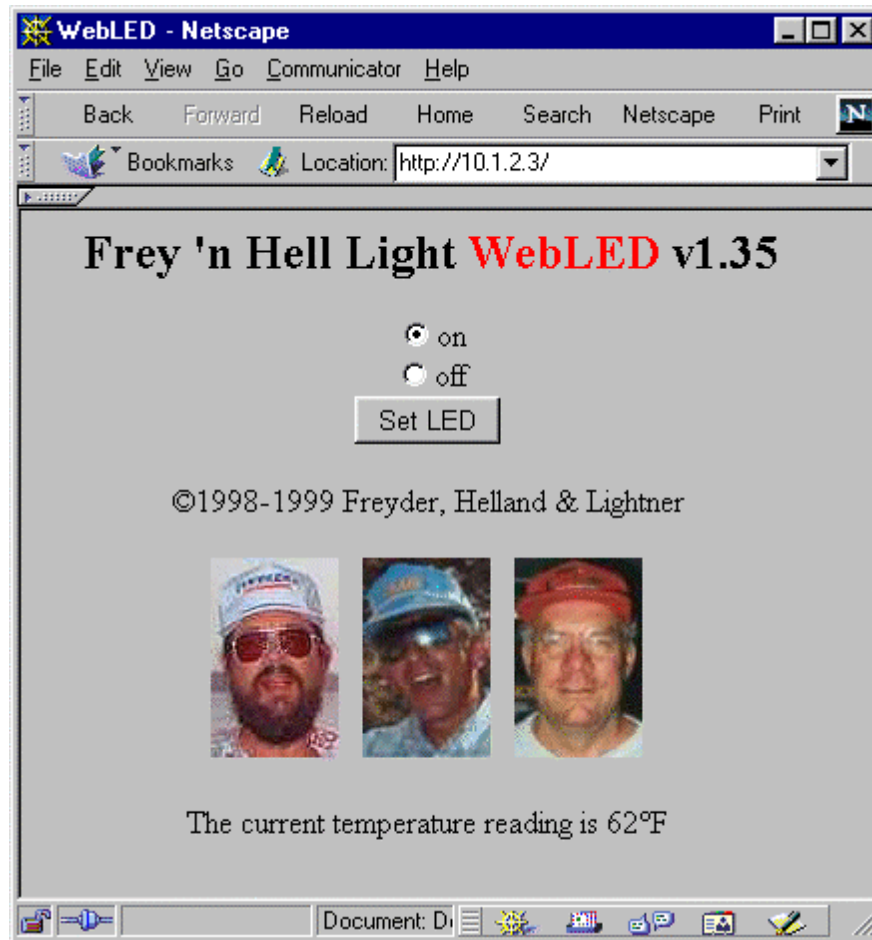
WebLED - Netscape

File Edit View Go Communicator Help

Back Forward Reload Home Search Netscape Print

Bookmarks Location: http://10.1.2.3/

Frey 'n Hell Light WebLED v1.35

on
off
Set LED

©1998-1999 Freyder, Helland & Lightner

The current temperature reading is 62°F

Document: D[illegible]